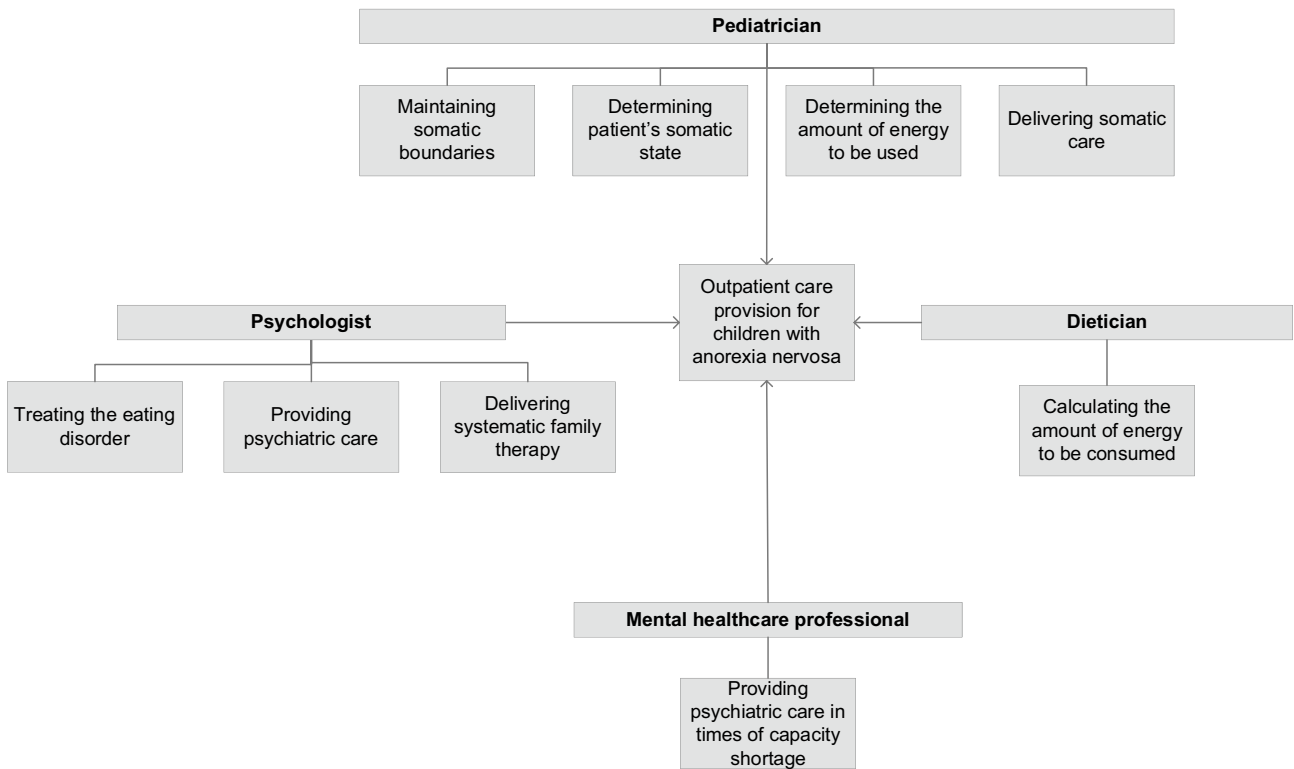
**Pediatrician**

Maintaining somatic boundaries

Determining patient's somatic state

Determining the amount of energy to be used

Delivering somatic care

Outpatient care provision for children with anorexia nervosa

**Psychologist**

Treating the eating disorder

Providing psychiatric care

Delivering systematic family therapy

**Dietician**

Calculating the amount of energy to be consumed

**Mental healthcare professional**

Providing psychiatric care in times of capacity shortage